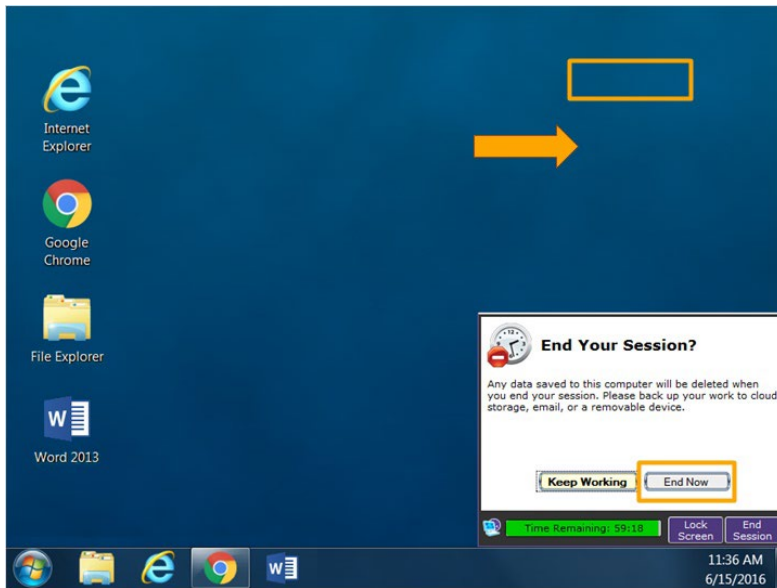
Internet Explorer

Google Chrome

File Explorer

Word 2013

End Your Session?

Any data saved to this computer will be deleted when you end your session. Please back up your work to cloud storage, email, or a removable device.

Keep Working

End Now

Time Remaining: 59:18

Lock Screen

End Session

11:36 AM
6/15/2016